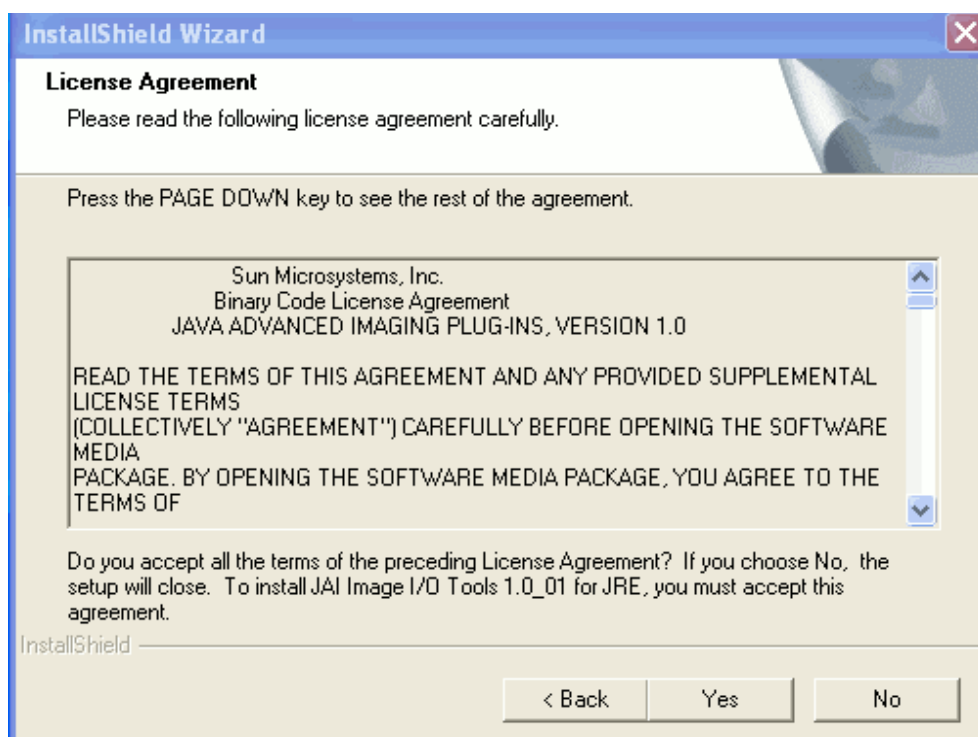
InstallShield Wizard

License Agreement

Please read the following license agreement carefully.

Press the PAGE DOWN key to see the rest of the agreement.

Sun Microsystems, Inc.
Binary Code License Agreement
JAVA ADVANCED IMAGING PLUG-INS, VERSION 1.0

READ THE TERMS OF THIS AGREEMENT AND ANY PROVIDED SUPPLEMENTAL LICENSE TERMS
(COLLECTIVELY "AGREEMENT") CAREFULLY BEFORE OPENING THE SOFTWARE MEDIA
PACKAGE. BY OPENING THE SOFTWARE MEDIA PACKAGE, YOU AGREE TO THE TERMS OF

Do you accept all the terms of the preceding License Agreement? If you choose No, the setup will close. To install JAI Image I/O Tools 1.0_01 for JRE, you must accept this agreement.

InstallShield

< Back

Yes

No